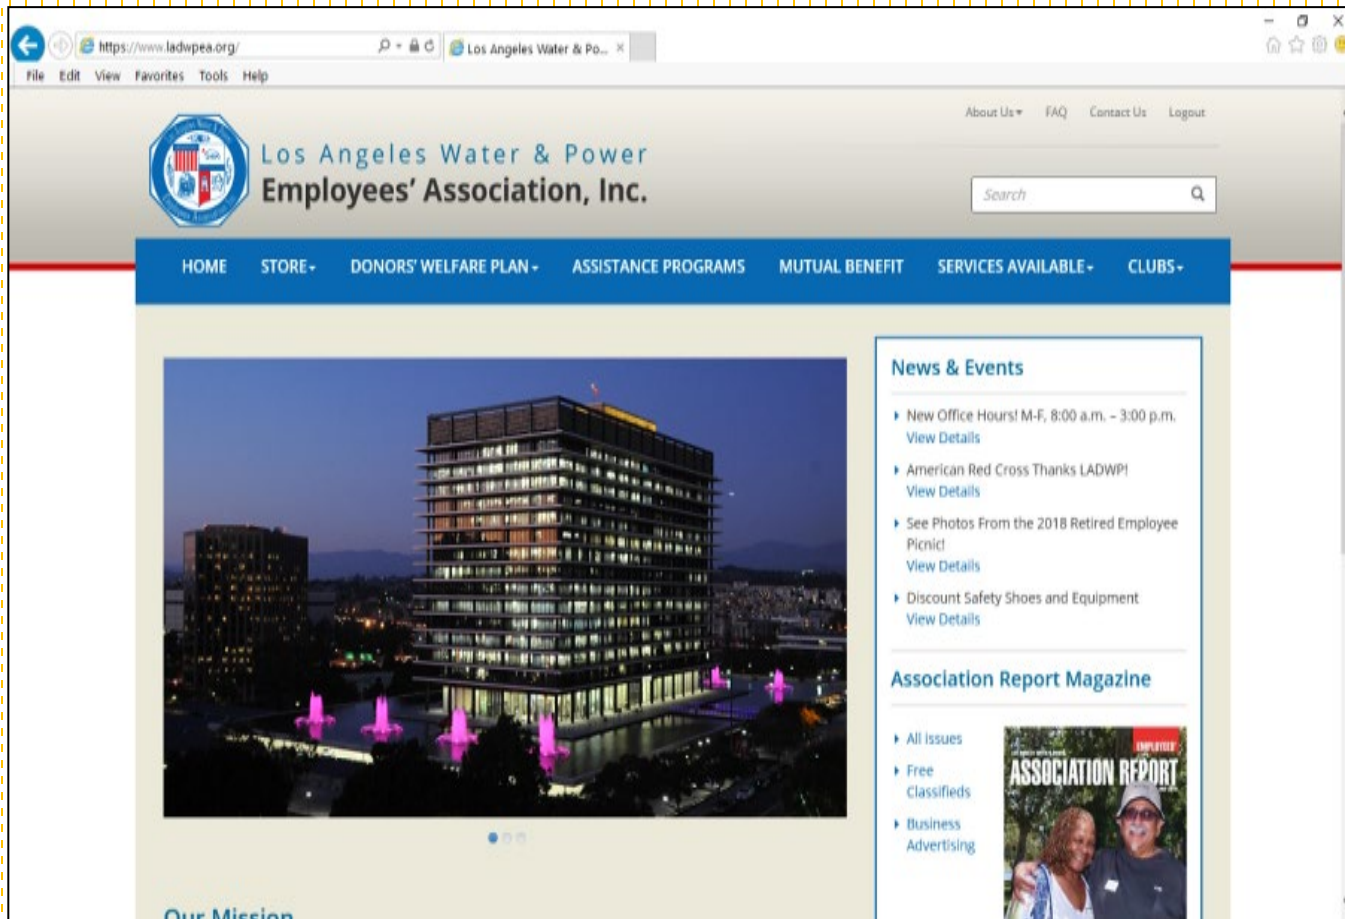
https://www.ladwpea.org/

Los Angeles Water & Po... ×

File Edit View Favorites Tools Help

About Us▾ FAQ Contact Us Logout

Los Angeles Water & Power
Employees' Association, Inc.

Search

HOME STORE▾ DONORS' WELFARE PLAN▾ ASSISTANCE PROGRAMS MUTUAL BENEFIT SERVICES AVAILABLE▾ CLUBS▾

News & Events

New Office Hours! M-F, 8:00 a.m. – 3:00 p.m.
View Details

American Red Cross Thanks LADWP!
View Details

See Photos From the 2018 Retired Employee Picnic!
View Details

Discount Safety Shoes and Equipment
View Details

Association Report Magazine

All Issues

Free Classifieds

Business Advertising

EMPLOYEES'
ASSOCIATION REPORT

Our Mission